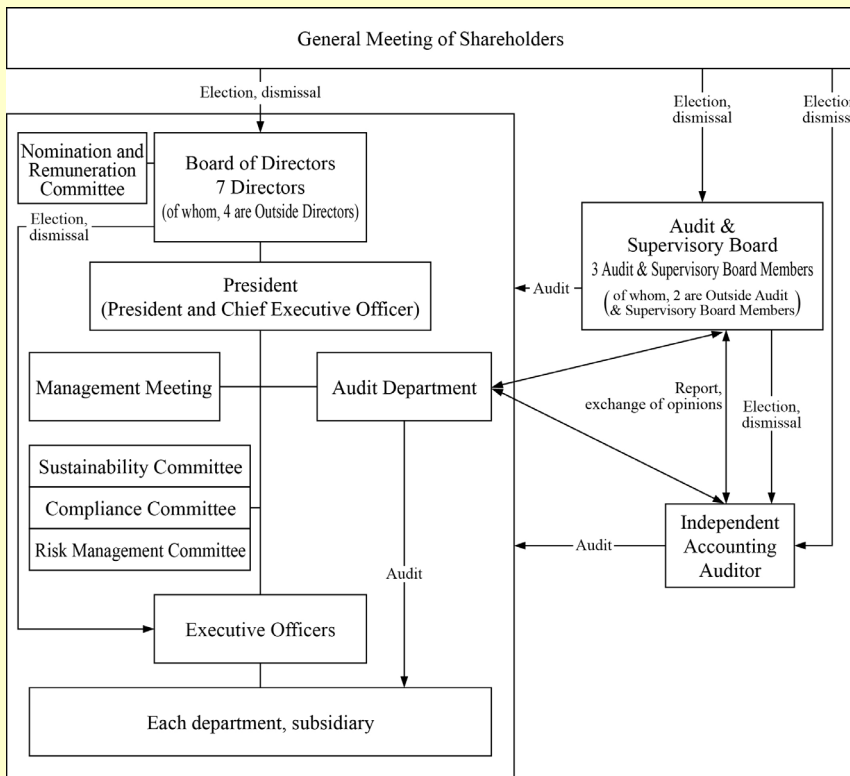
General Meeting of Shareholders

Election, dismissal

Election, dismissal

Electio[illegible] dismiss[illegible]

Nomination and Remuneration Committee

Board of Directors
7 Directors
(of whom, 4 are Outside Directors)

Election, dismissal

Audit & Supervisory Board
3 Audit & Supervisory Board Members
(of whom, 2 are Outside Audit & Supervisory Board Members)

Audit

President
(President and Chief Executive Officer)

Management Meeting

Audit Department

Report, exchange of opinions

Election, dismissal

Sustainability Committee

Compliance Committee

Risk Management Committee

Audit

Independent Accounting Auditor

Audit

Executive Officers

Each department, subsidiary